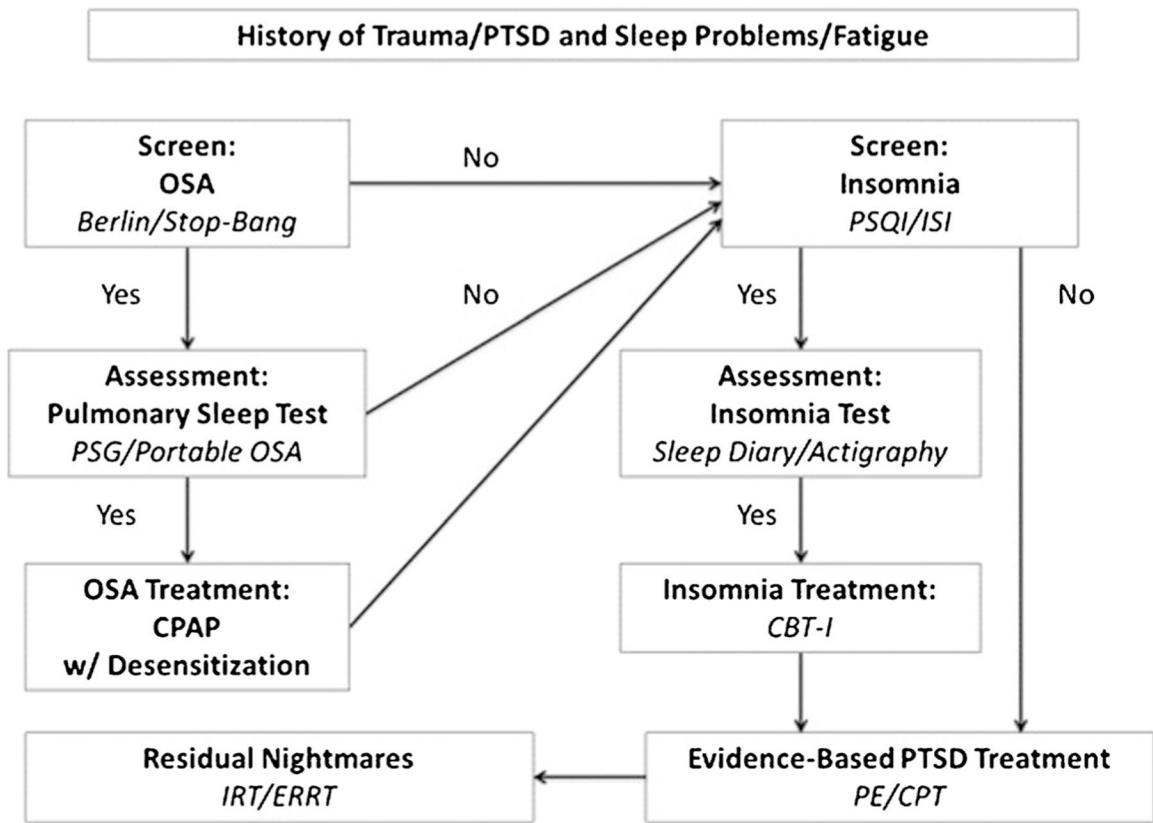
History of Trauma/PTSD and Sleep Problems/Fatigue

Screen:
OSA
*Berlin/Stop-Bang*

No

Screen:
Insomnia
*PSQI/ISI*

Yes

No

Yes

No

Assessment:
Pulmonary Sleep Test
*PSG/Portable OSA*

Assessment:
Insomnia Test
*Sleep Diary/Actigraphy*

Yes

Yes

OSA Treatment:
CPAP
w/ Desensitization

Insomnia Treatment:
*CBT-I*

Residual Nightmares
*IRT/ERRT*

Evidence-Based PTSD Treatment
*PE/CPT*